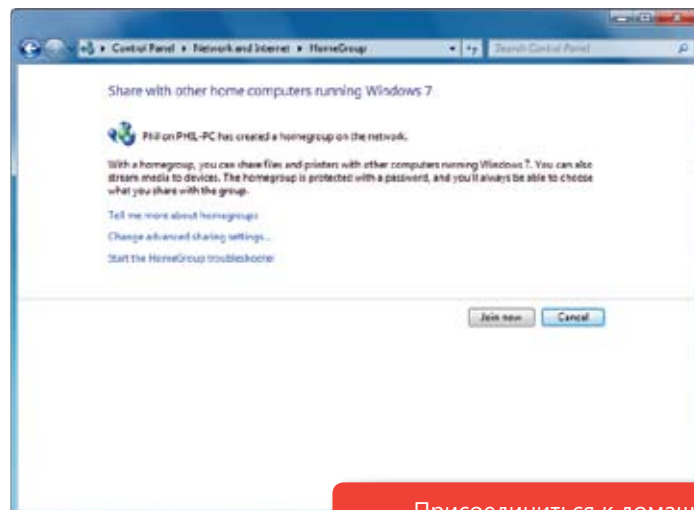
Control Panel ▸ Network and Internet ▸ HomeGroup

Search Control Panel

Share with other home computers running Windows 7

Phil on PHIL-PC has created a homegroup on the network.

With a homegroup, you can share files and printers with other computers running Windows 7. You can also stream media to devices. The homegroup is protected with a password, and you'll always be able to choose what you share with the group.

Tell me more about homegroups

Change advanced sharing settings...

Start the HomeGroup troubleshooter

Join now

Cancel

Присоединиться к домаш